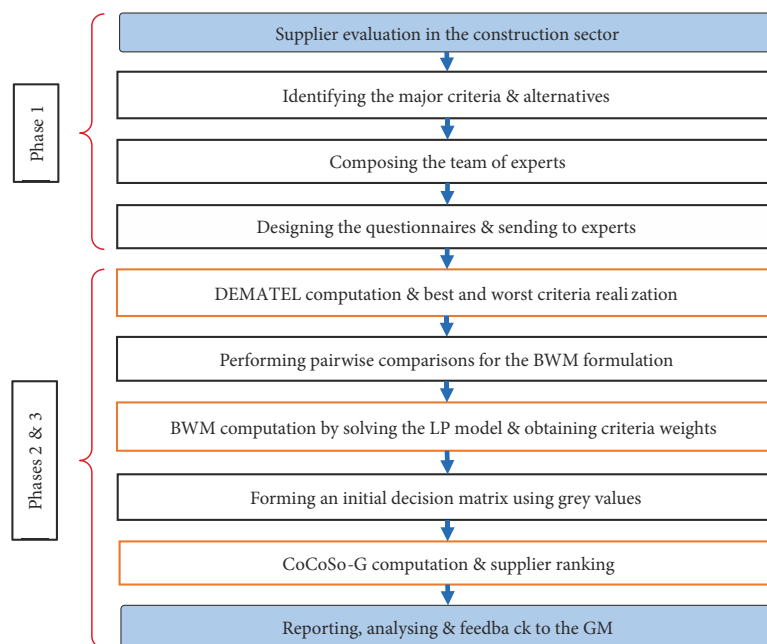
Phase 1

Supplier evaluation in the construction sector

Identifying the major criteria & alternatives

Composing the team of experts

Designing the questionnaires & sending to experts

Phases 2 & 3

DEMATEL computation & best and worst criteria reali zation

Performing pairwise comparisons for the BWM formulation

BWM computation by solving the LP model & obtaining criteria weights

Forming an initial decision matrix using grey values

CoCoSo-G computation & supplier ranking

Reporting, analysing & feedba ck to the GM